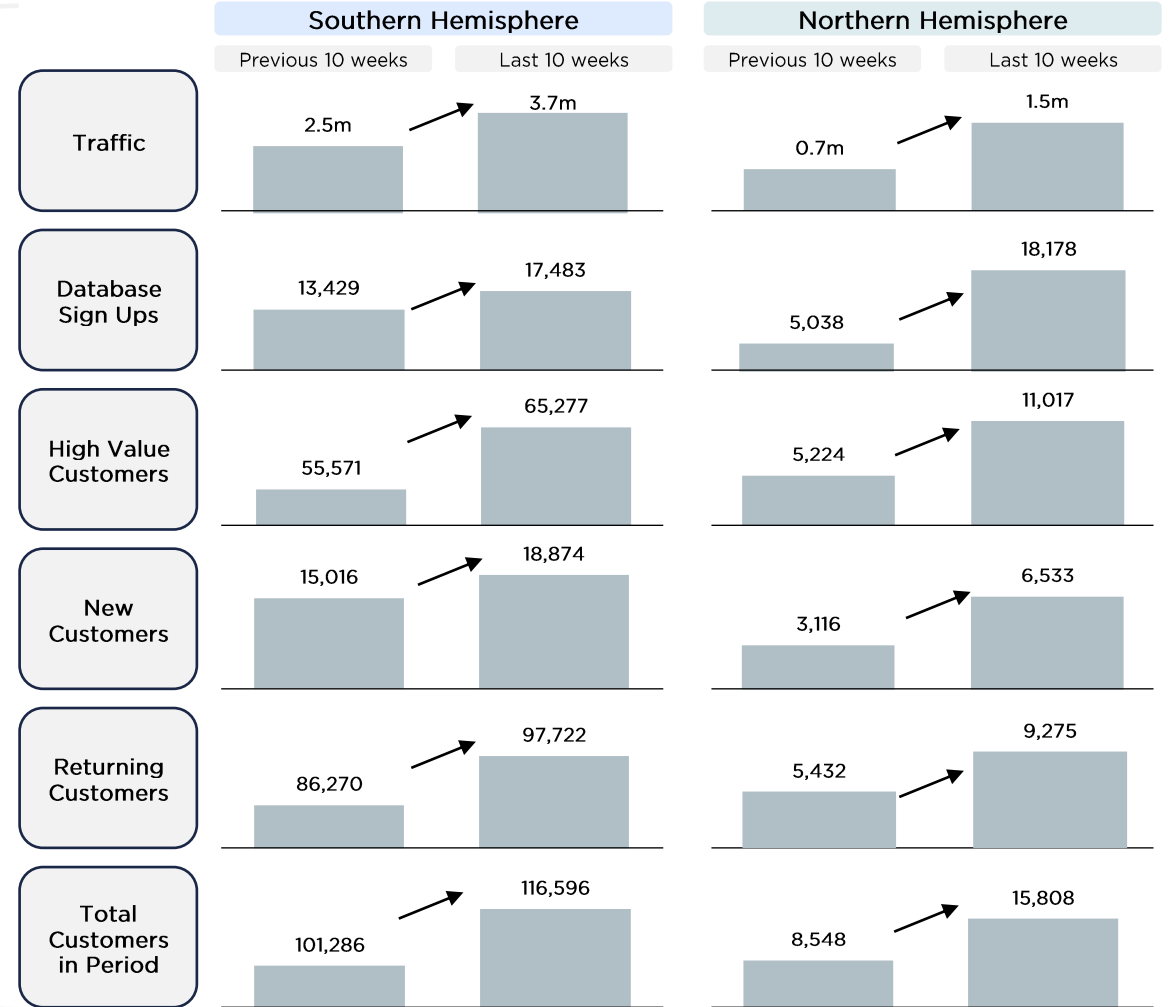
Southern Hemisphere

Northern Hemisphere

Previous 10 weeks

Last 10 weeks

Previous 10 weeks

Last 10 weeks

Traffic

2.5m

3.7m

0.7m

1.5m

Database Sign Ups

13,429

17,483

5,038

18,178

High Value Customers

55,571

65,277

5,224

11,017

New Customers

15,016

18,874

3,116

6,533

Returning Customers

86,270

97,722

5,432

9,275

Total Customers in Period

101,286

116,596

8,548

15,808